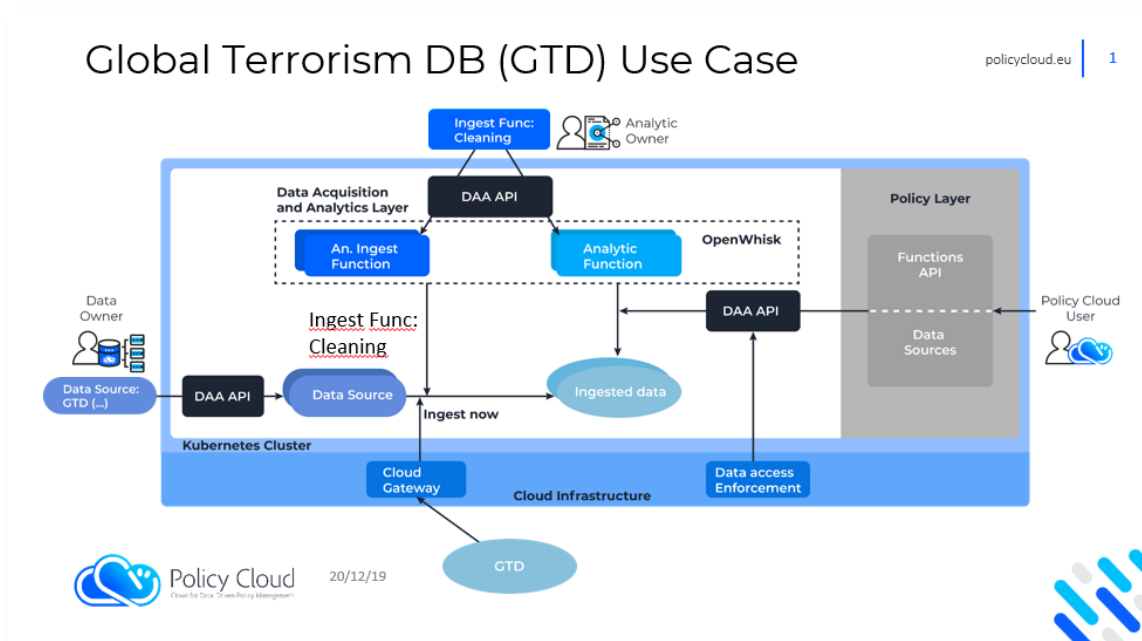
Global Terrorism DB (GTD) Use Case

policycloud.eu

1

Ingest Func: Cleaning

Analytic Owner

DAA API

Data Acquisition and Analytics Layer

An. Ingest Function

Analytic Function

OpenWhisk

Policy Layer

Functions API

Data Sources

Policy Cloud User

Data Owner

Ingest Func: Cleaning

DAA API

Data Source: GTD (...)

DAA API

Data Source

Ingested data

Ingest now

Kubernetes Cluster

Cloud Gateway

Cloud Infrastructure

Data access Enforcement

GTD

Policy Cloud

Cloud for Data-Driven Policy Management

20/12/19